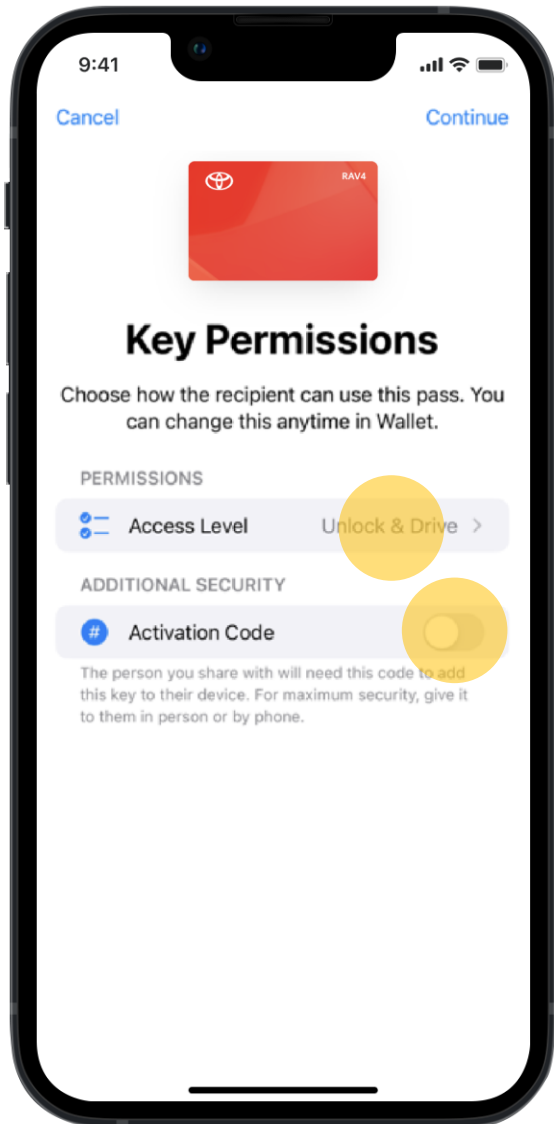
9:41

Cancel

Continue

RAV4

Key Permissions

Choose how the recipient can use this pass. You can change this anytime in Wallet.

PERMISSIONS

Access Level

Unlock & Drive >

ADDITIONAL SECURITY

#

Activation Code

The person you share with will need this code to add this key to their device. For maximum security, give it to them in person or by phone.